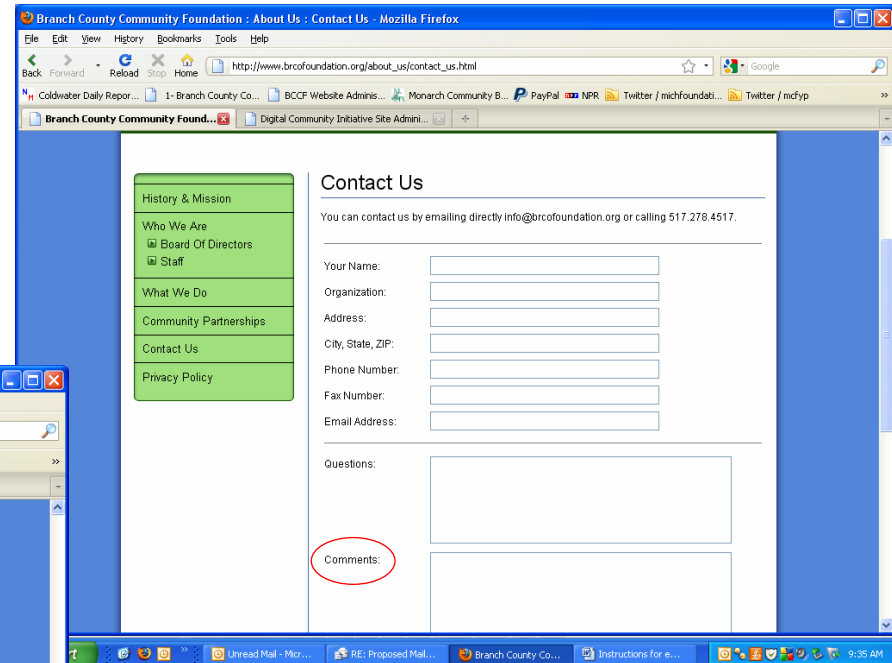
Branch County Community Foundation : About Us : Contact Us - Mozilla Firefox

File Edit View History Bookmarks Tools Help

Back Forward Reload Stop Home http://www.brcofoundation.org/about_us/contact_us.html Google

Coldwater Daily Repor... 1- Branch County Co... BCCF Website Adminis... Monarch Community B... PayPal NPR Twitter / michfoundati... Twitter / mcfyp

Branch County Community Found... Digital Community Initiative Site Admini...

History & Mission
Who We Are
Board Of Directors
Staff
What We Do
Community Partnerships
Contact Us
Privacy Policy

Contact Us

You can contact us by emailing directly info@brcofoundation.org or calling 517.278.4517.

Your Name:
Organization:
Address:
City, State, ZIP:
Phone Number:
Fax Number:
Email Address:

Questions:

Comments:

Unread Mail - Micr... RE: Proposed Mail... Branch County Co... Instructions for e... 9:35 AM